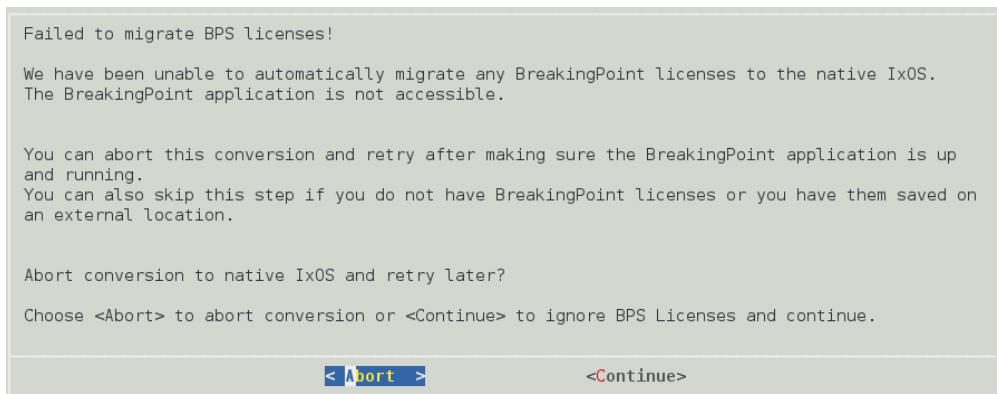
Failed to migrate BPS licenses!

We have been unable to automatically migrate any BreakingPoint licenses to the native IxOS. The BreakingPoint application is not accessible.

You can abort this conversion and retry after making sure the BreakingPoint application is up and running.
You can also skip this step if you do not have BreakingPoint licenses or you have them saved on an external location.

Abort conversion to native IxOS and retry later?

Choose <Abort> to abort conversion or <Continue> to ignore BPS Licenses and continue.

< Abort > <Continue>